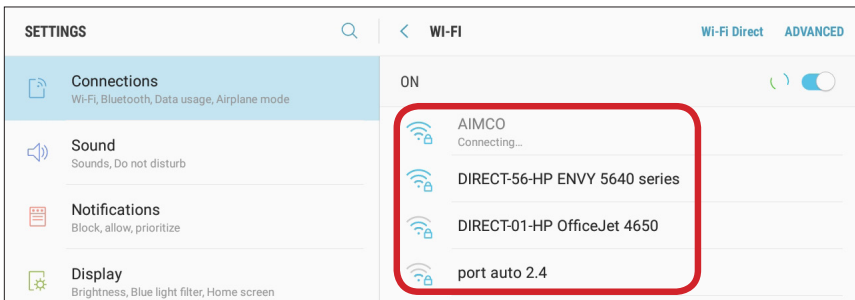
SETTINGS

Connections
Wi-Fi, Bluetooth, Data usage, Airplane mode

Sound
Sounds, Do not disturb

Notifications
Block, allow, prioritize

Display
Brightness, Blue light filter, Home screen

WI-FI

Wi-Fi Direct ADVANCED

ON

AIMCO
Connecting...

DIRECT-56-HP ENVY 5640 series

DIRECT-01-HP OfficeJet 4650

port auto 2.4